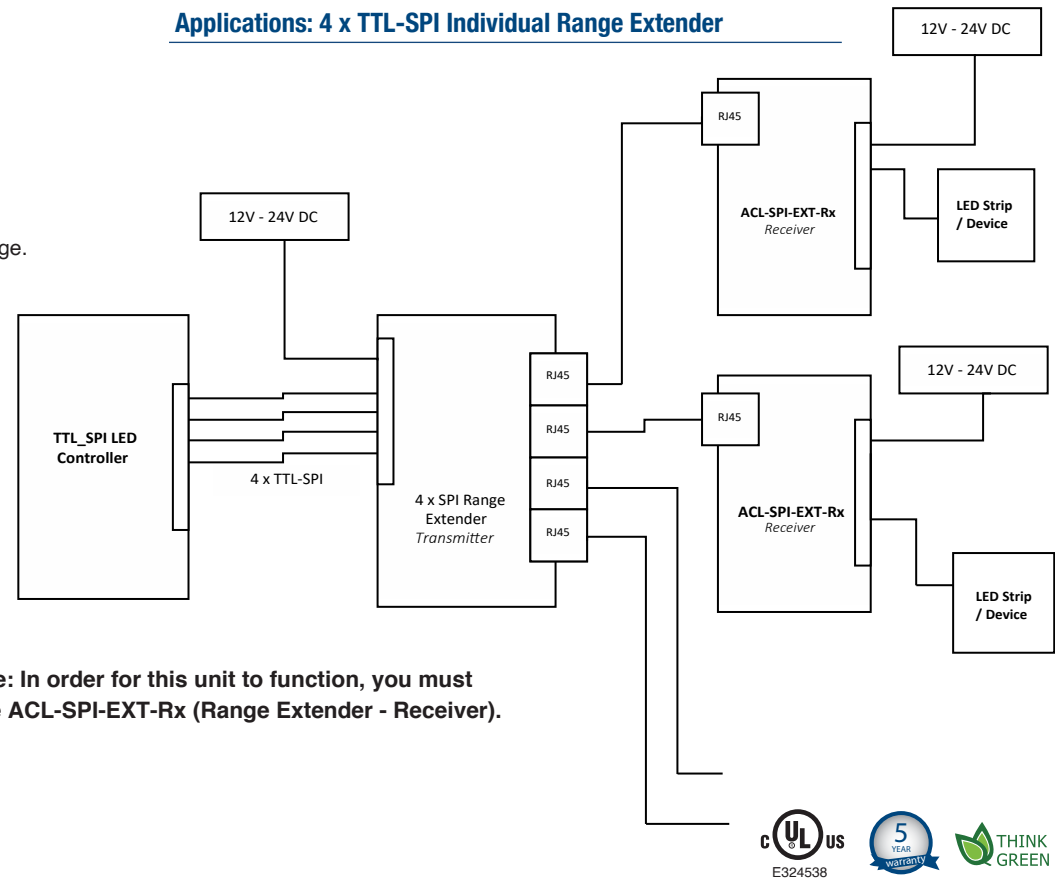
Applications: 4 x TTL-SPI Individual Range Extender

12V - 24V DC

RJ45

ACL-SPI-EXT-Rx
Receiver

LED Strip / Device

12V - 24V DC

ge.

TTL_SPI LED Controller

4 x TTL-SPI

4 x SPI Range Extender
Transmitter

RJ45
RJ45
RJ45
RJ45

12V - 24V DC

RJ45

ACL-SPI-EXT-Rx
Receiver

LED Strip / Device

e: In order for this unit to function, you must
e ACL-SPI-EXT-Rx (Range Extender - Receiver).

c UL us
E324538

5 YEAR warranty

THINK GREEN